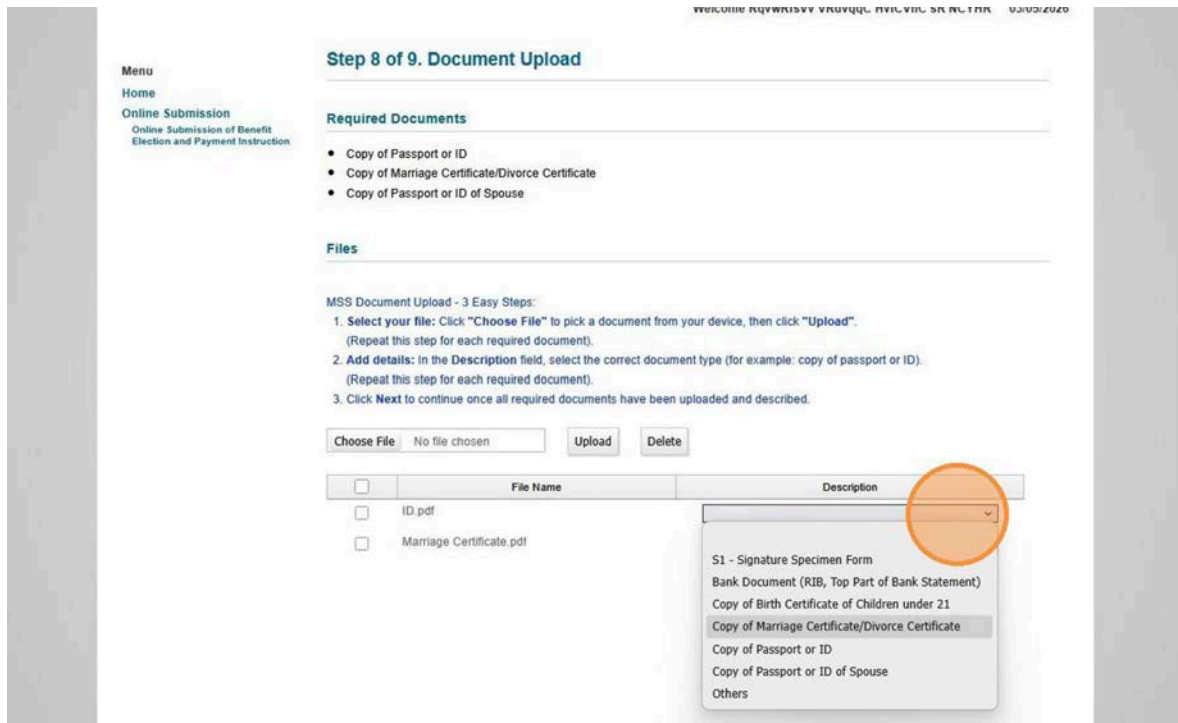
Welcome RqvwRIsvv VRdvqqC HvICvIIC sR NCYHR 03/05/2026

Menu
Home
Online Submission
Online Submission of Benefit Election and Payment Instruction

Step 8 of 9. Document Upload

Required Documents

- Copy of Passport or ID
- Copy of Marriage Certificate/Divorce Certificate
- Copy of Passport or ID of Spouse

Files

MSS Document Upload - 3 Easy Steps:
1. Select your file: Click "Choose File" to pick a document from your device, then click "Upload". (Repeat this step for each required document).
2. Add details: In the Description field, select the correct document type (for example: copy of passport or ID). (Repeat this step for each required document).
3. Click Next to continue once all required documents have been uploaded and described.

Choose File No file chosen Upload Delete

| | File Name | Description |
|---|---|---|
| | ID.pdf | |
| | Marriage Certificate.pdf | |

S1 - Signature Specimen Form
Bank Document (RIB, Top Part of Bank Statement)
Copy of Birth Certificate of Children under 21
Copy of Marriage Certificate/Divorce Certificate
Copy of Passport or ID
Copy of Passport or ID of Spouse
Others